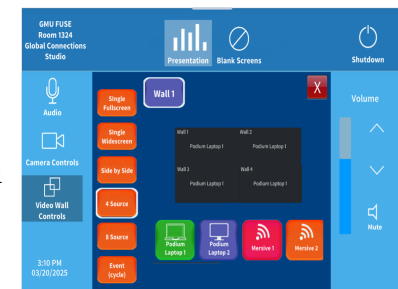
GMU FUSE
Room 1324
Global Connections
Studio

Presentation
Blank Screens
Shutdown

Audio

Camera Controls

Video Wall
Controls

3:10 PM
03/20/2025

Single
Fullscreen

Single
Widescreen

Side by Side

4 Source

8 Source

Event
(cycle)

Wall 1

X

| Wall 1 | Wall 2 |
|---|---|
| Podium Laptop 1 | Podium Laptop 1 |
| Wall 3 | Wall 4 |
| Podium Laptop 1 | Podium Laptop 1 |

Podium
Laptop 1

Podium
Laptop 2

Mersive 1

Mersive 2

Volume

Mute